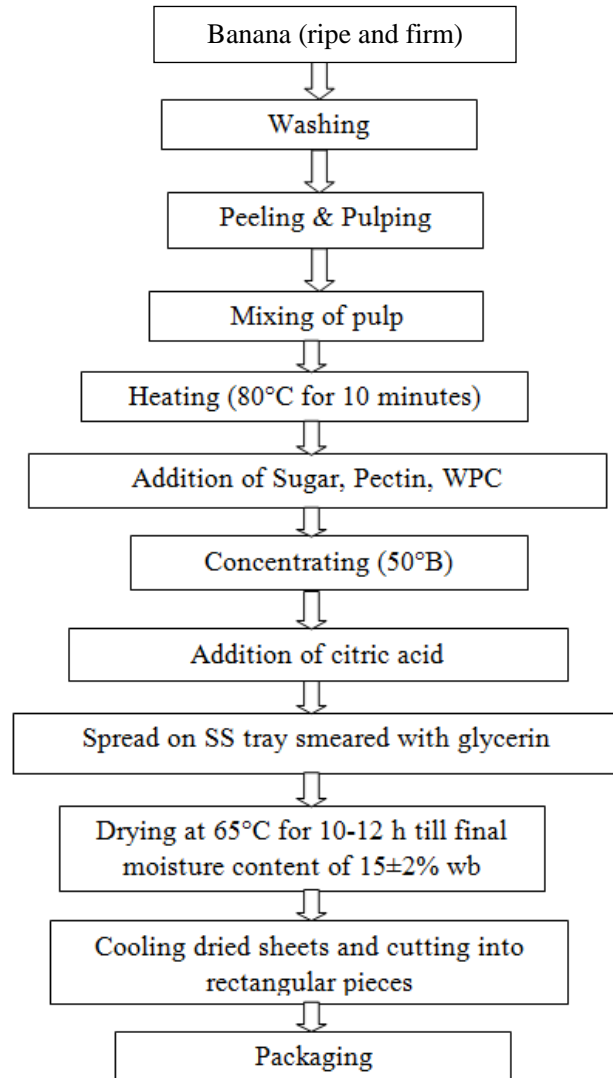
Banana (ripe and firm)

Washing

Peeling & Pulping

Mixing of pulp

Heating (80°C for 10 minutes)

Addition of Sugar, Pectin, WPC

Concentrating (50°B)

Addition of citric acid

Spread on SS tray smeared with glycerin

Drying at 65°C for 10-12 h till final moisture content of 15±2% wb

Cooling dried sheets and cutting into rectangular pieces

Packaging